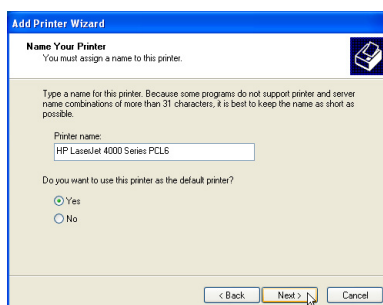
Add Printer Wizard

Name Your Printer
You must assign a name to this printer.

Type a name for this printer. Because some programs do not support printer and server name combinations of more than 31 characters, it is best to keep the name as short as possible.

Printer name:
HP LaserJet 4000 Series PCL6

Do you want to use this printer as the default printer?

Yes
No

< Back
Next >
Cancel